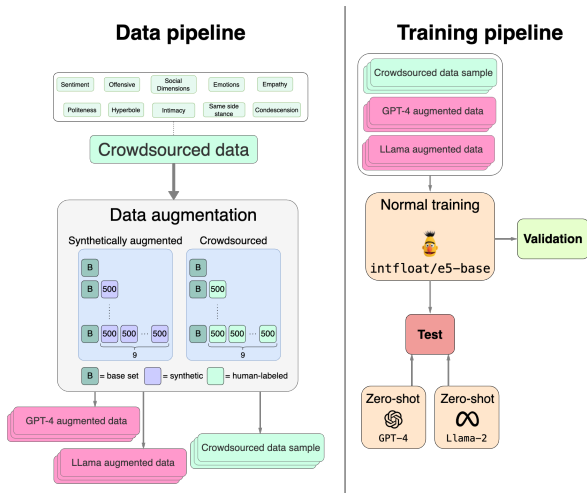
Data pipeline

Sentiment
Offensive
Social Dimensions
Emotions
Empathy
Politeness
Hyperbole
Intimacy
Same side stance
Condescension

Crowdsourced data

Data augmentation

Synthetically augmented
B
B 500
B 500 500 ... 500
9

Crowdsourced
B
B 500
B 500 500 ... 500
9

B = base set
= synthetic
= human-labeled

GPT-4 augmented data
LLama augmented data
Crowdsourced data sample

Training pipeline

Crowdsourced data sample
GPT-4 augmented data
LLama augmented data

Normal training
intfloat/e5-base

Validation

Test

Zero-shot
GPT-4

Zero-shot
Llama-2